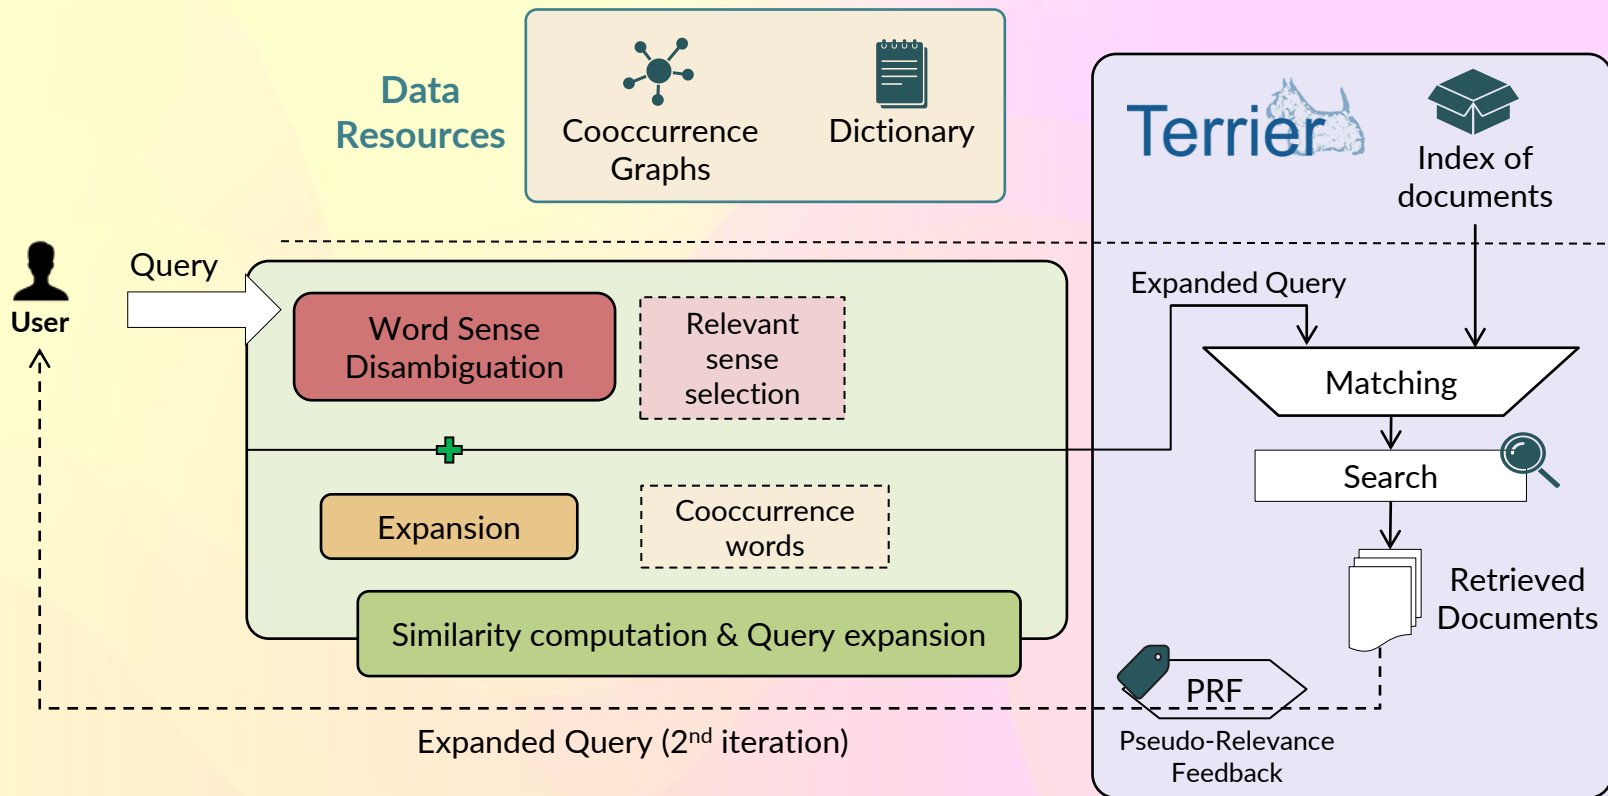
Data Resources

Cooccurrence Graphs

Dictionary

Terrier

Index of documents

User

Query

Word Sense Disambiguation

Relevant sense selection

Expanded Query

Matching

Search

Expansion

Cooccurrence words

Retrieved Documents

Similarity computation & Query expansion

PRF

Pseudo-Relevance Feedback

Expanded Query (2$^{nd}$ iteration)